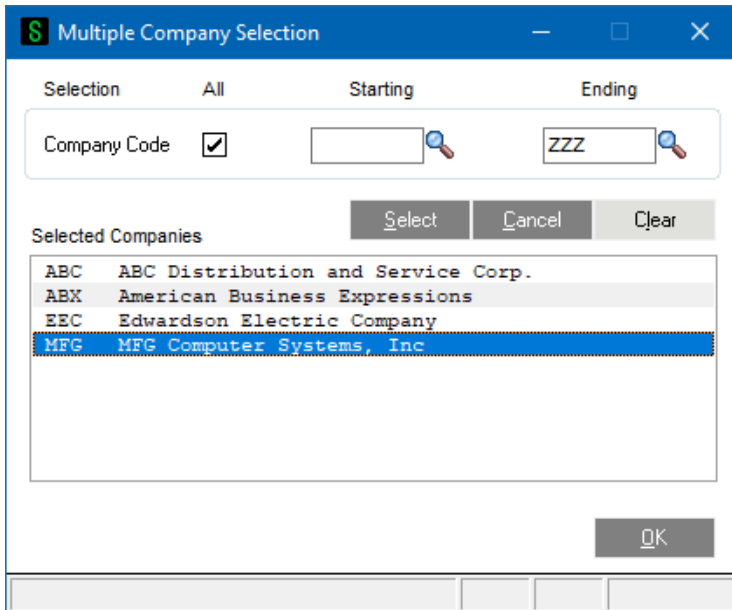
S Multiple Company Selection

Selection All Starting Ending

Company Code ☑ ZZZ

Select Cancel Clear

Selected Companies

| | |
|---|---|
| ABC | ABC Distribution and Service Corp. |
| ABX | American Business Expressions |
| EEC | Edwardson Electric Company |
| MFG | MFG Computer Systems, Inc |

OK